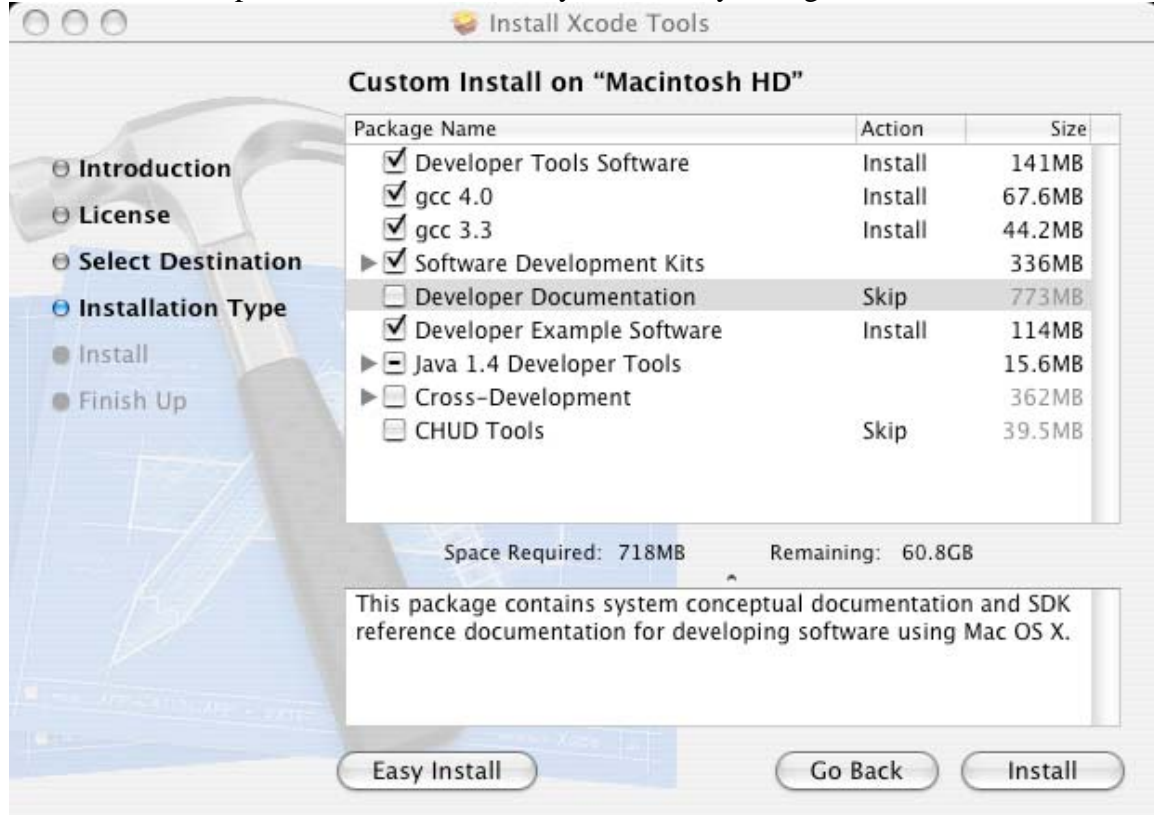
Install Xcode Tools

Custom Install on "Macintosh HD"

Introduction
License
Select Destination
Installation Type
Install
Finish Up

| Package Name | Action | Size |
|---|---|---|
| Developer Tools Software | Install | 141MB |
| gcc 4.0 | Install | 67.6MB |
| gcc 3.3 | Install | 44.2MB |
| Software Development Kits | | 336MB |
| Developer Documentation | Skip | 773MB |
| Developer Example Software | Install | 114MB |
| Java 1.4 Developer Tools | | 15.6MB |
| Cross-Development | | 362MB |
| CHUD Tools | Skip | 39.5MB |

Space Required: 718MB Remaining: 60.8GB

This package contains system conceptual documentation and SDK reference documentation for developing software using Mac OS X.

Easy Install Go Back Install